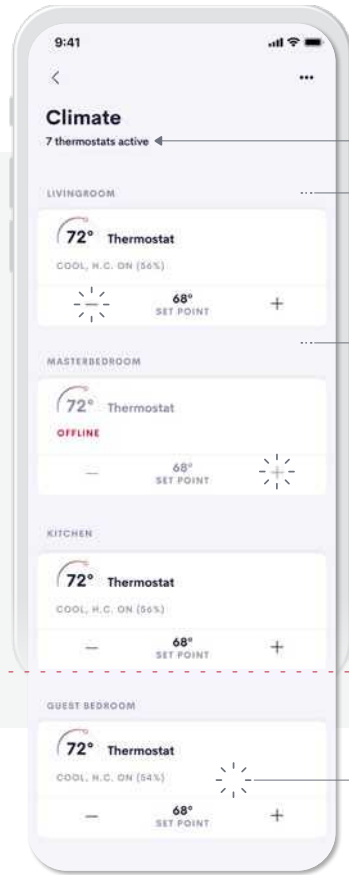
9:41

<

...

Climate

7 thermostats active

LIVINGROOM

72° Thermostat

COOL, H.C. ON (56%)

—

68°
SET POINT

+

MASTERBEDROOM

72° Thermostat

OFFLINE

—

68°
SET POINT

+

KITCHEN

72° Thermostat

COOL, H.C. ON (56%)

—

68°
SET POINT

+

GUEST BEDROOM

72° Thermostat

COOL, H.C. ON (54%)

—

68°
SET POINT

+